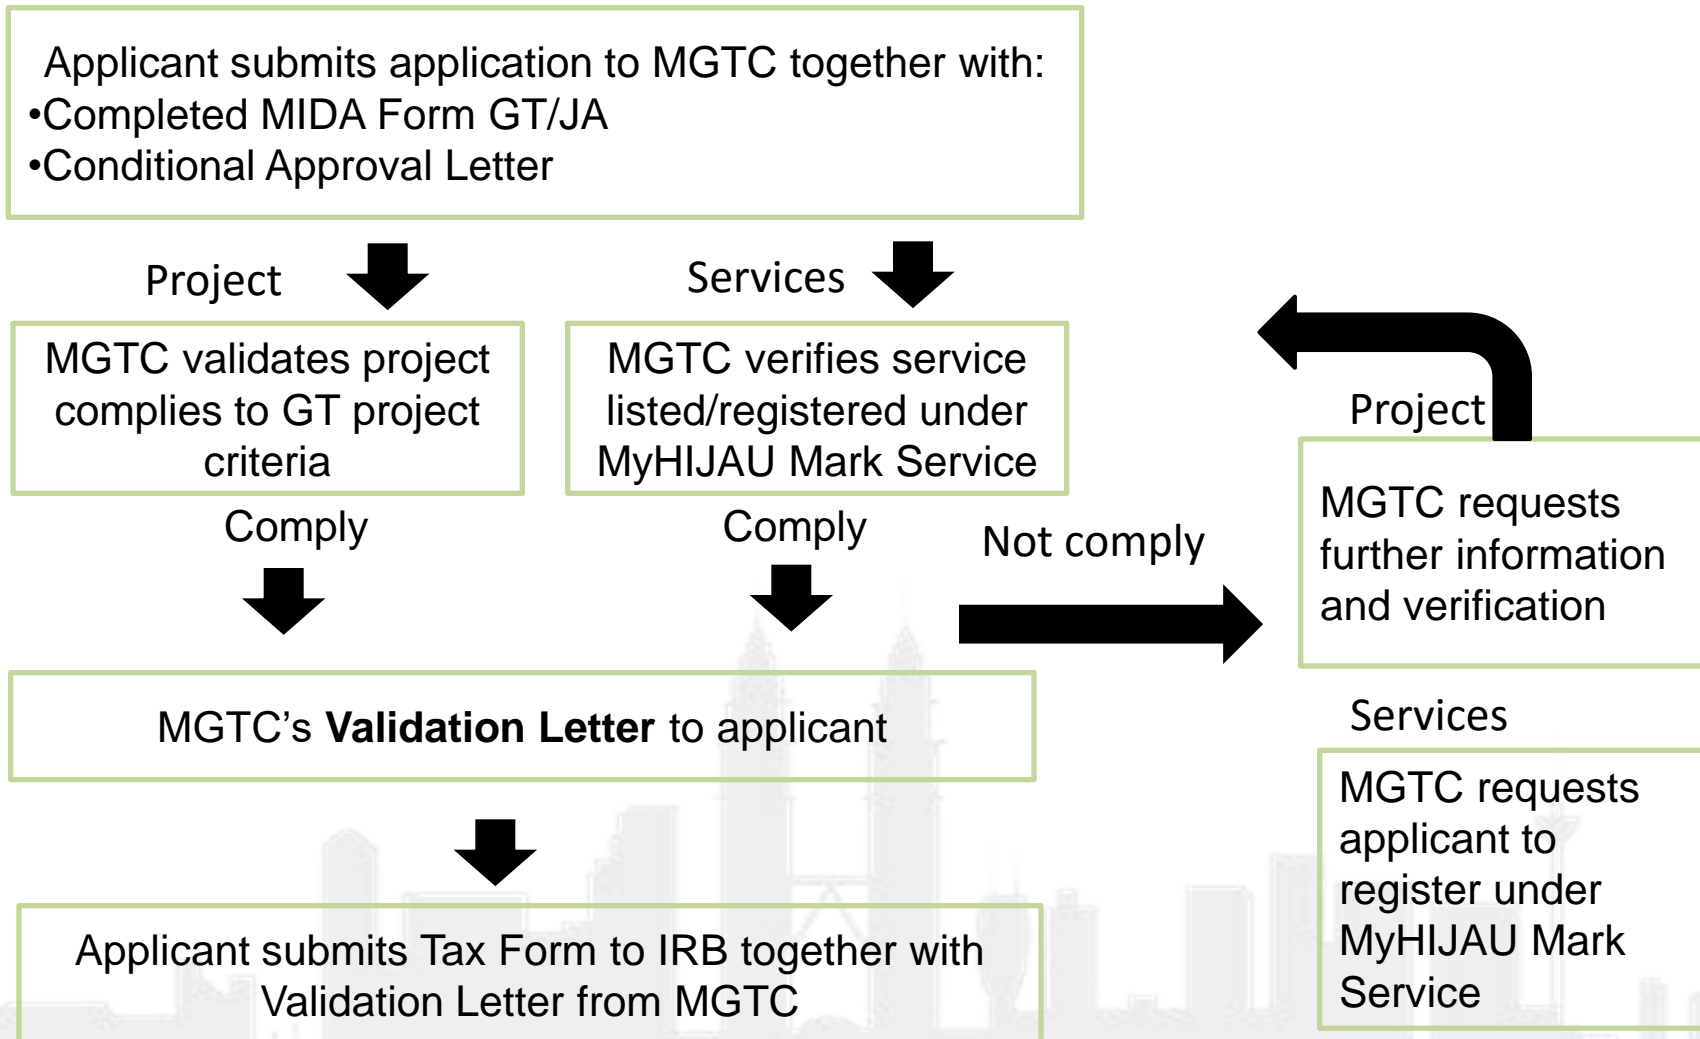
Applicant submits application to MGTC together with:
•Completed MIDA Form GT/JA
•Conditional Approval Letter

Project

Services

MGTC validates project complies to GT project criteria

MGTC verifies service listed/registered under MyHIJAU Mark Service

Project

MGTC requests further information and verification

Comply

Comply

Not comply

MGTC's **Validation Letter** to applicant

Services

MGTC requests applicant to register under MyHIJAU Mark Service

Applicant submits Tax Form to IRB together with Validation Letter from MGTC